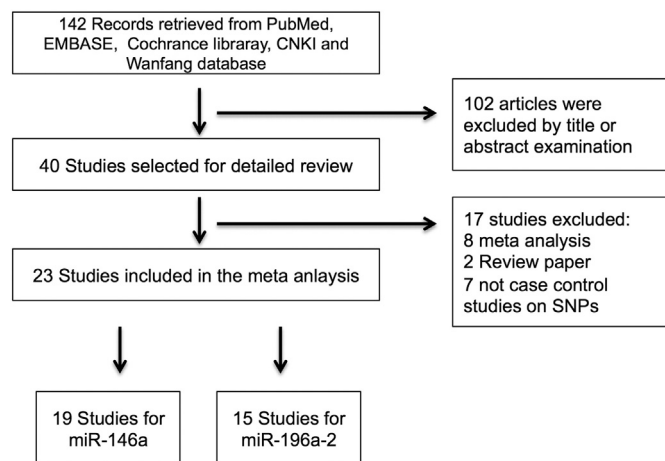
142 Records retrieved from PubMed, EMBASE, Cochrance libraray, CNKI and Wanfang database

102 articles were excluded by title or abstract examination

40 Studies selected for detailed review

17 studies excluded:
8 meta analysis
2 Review paper
7 not case control studies on SNPs

23 Studies included in the meta anlaysis

19 Studies for miR-146a

15 Studies for miR-196a-2